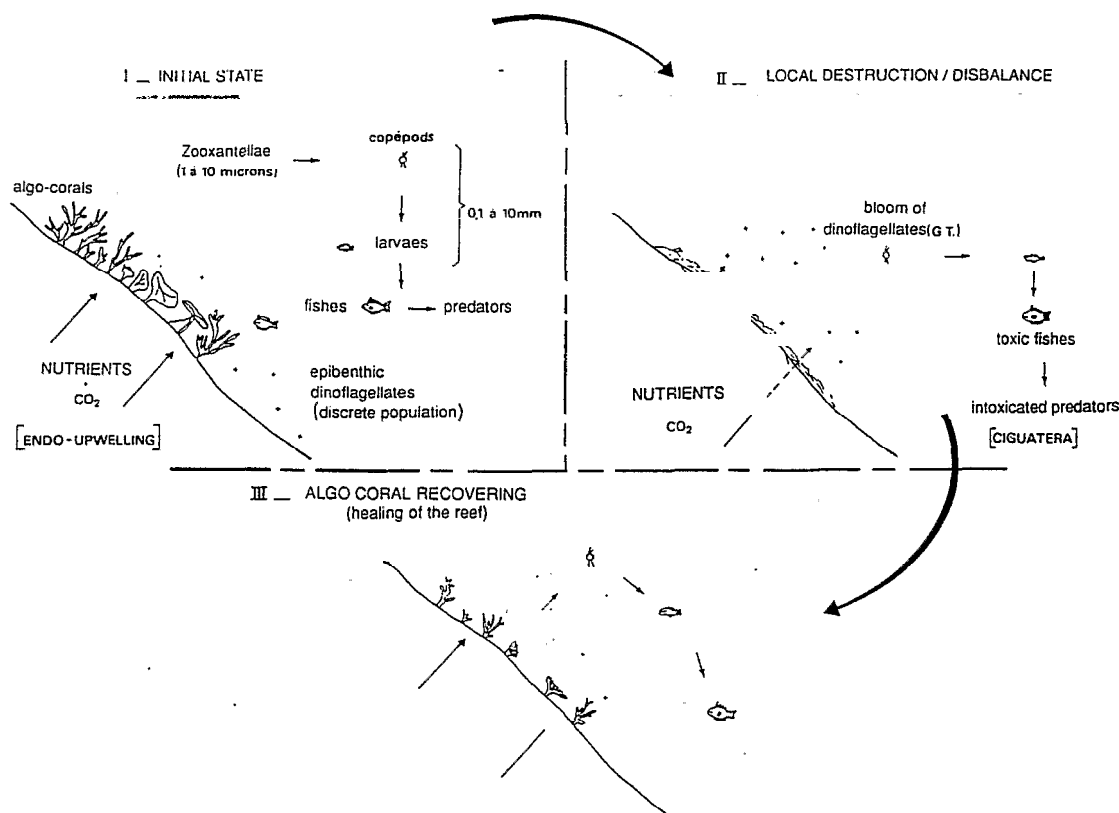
I _ INITIAL STATE

Zooxantellae (1 à 10 microns)

copépods

larvaes

0,1 à 10mm

fishes

predators

algo-corals

NUTRIENTS

$CO_2$

[ENDO-UPWELLING]

epibenthic dinoflagellates (discrete population)

II _ LOCAL DESTRUCTION / DISBALANCE

bloom of dinoflagellates (G T.)

toxic fishes

intoxicated predators

[CIGUATERA]

NUTRIENTS

$CO_2$

III _ ALGO CORAL RECOVERING (healing of the reef)